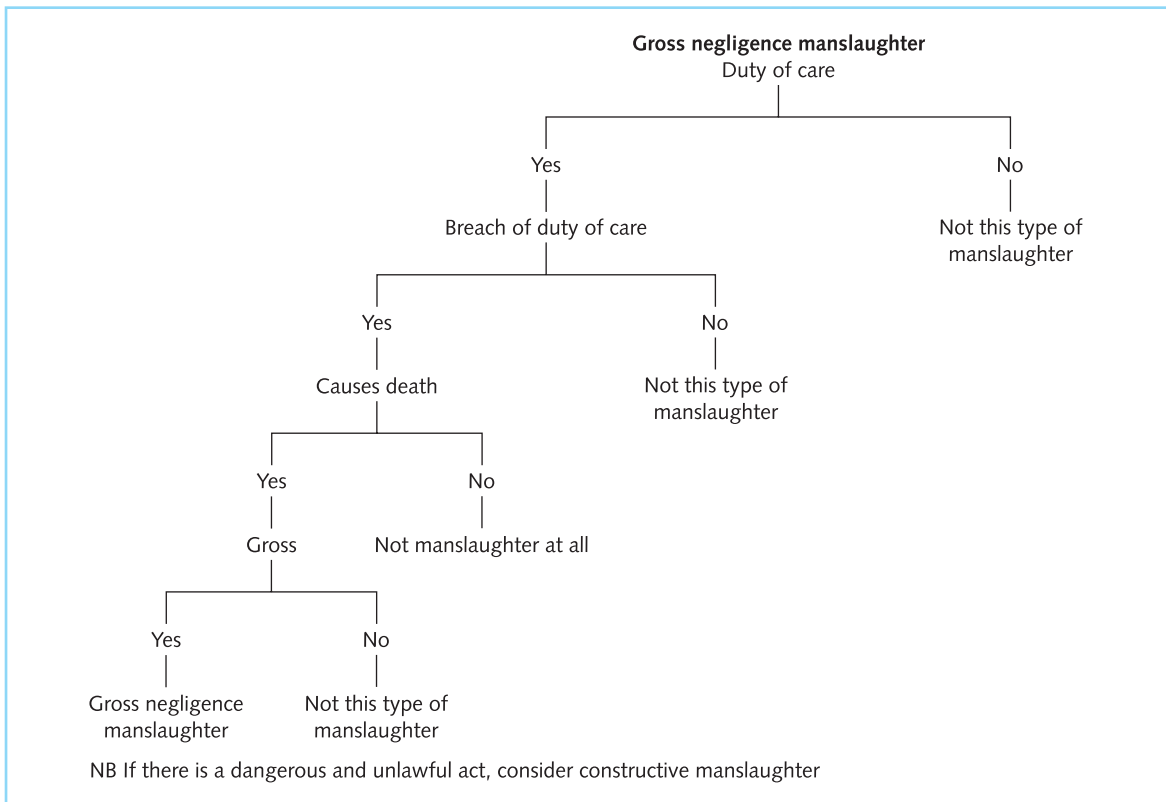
**Gross negligence manslaughter**

Duty of care

Yes

No

Not this type of manslaughter

Breach of duty of care

Yes

No

Not this type of manslaughter

Causes death

Yes

No

Not manslaughter at all

Gross

Yes

No

Gross negligence manslaughter

Not this type of manslaughter

NB If there is a dangerous and unlawful act, consider constructive manslaughter